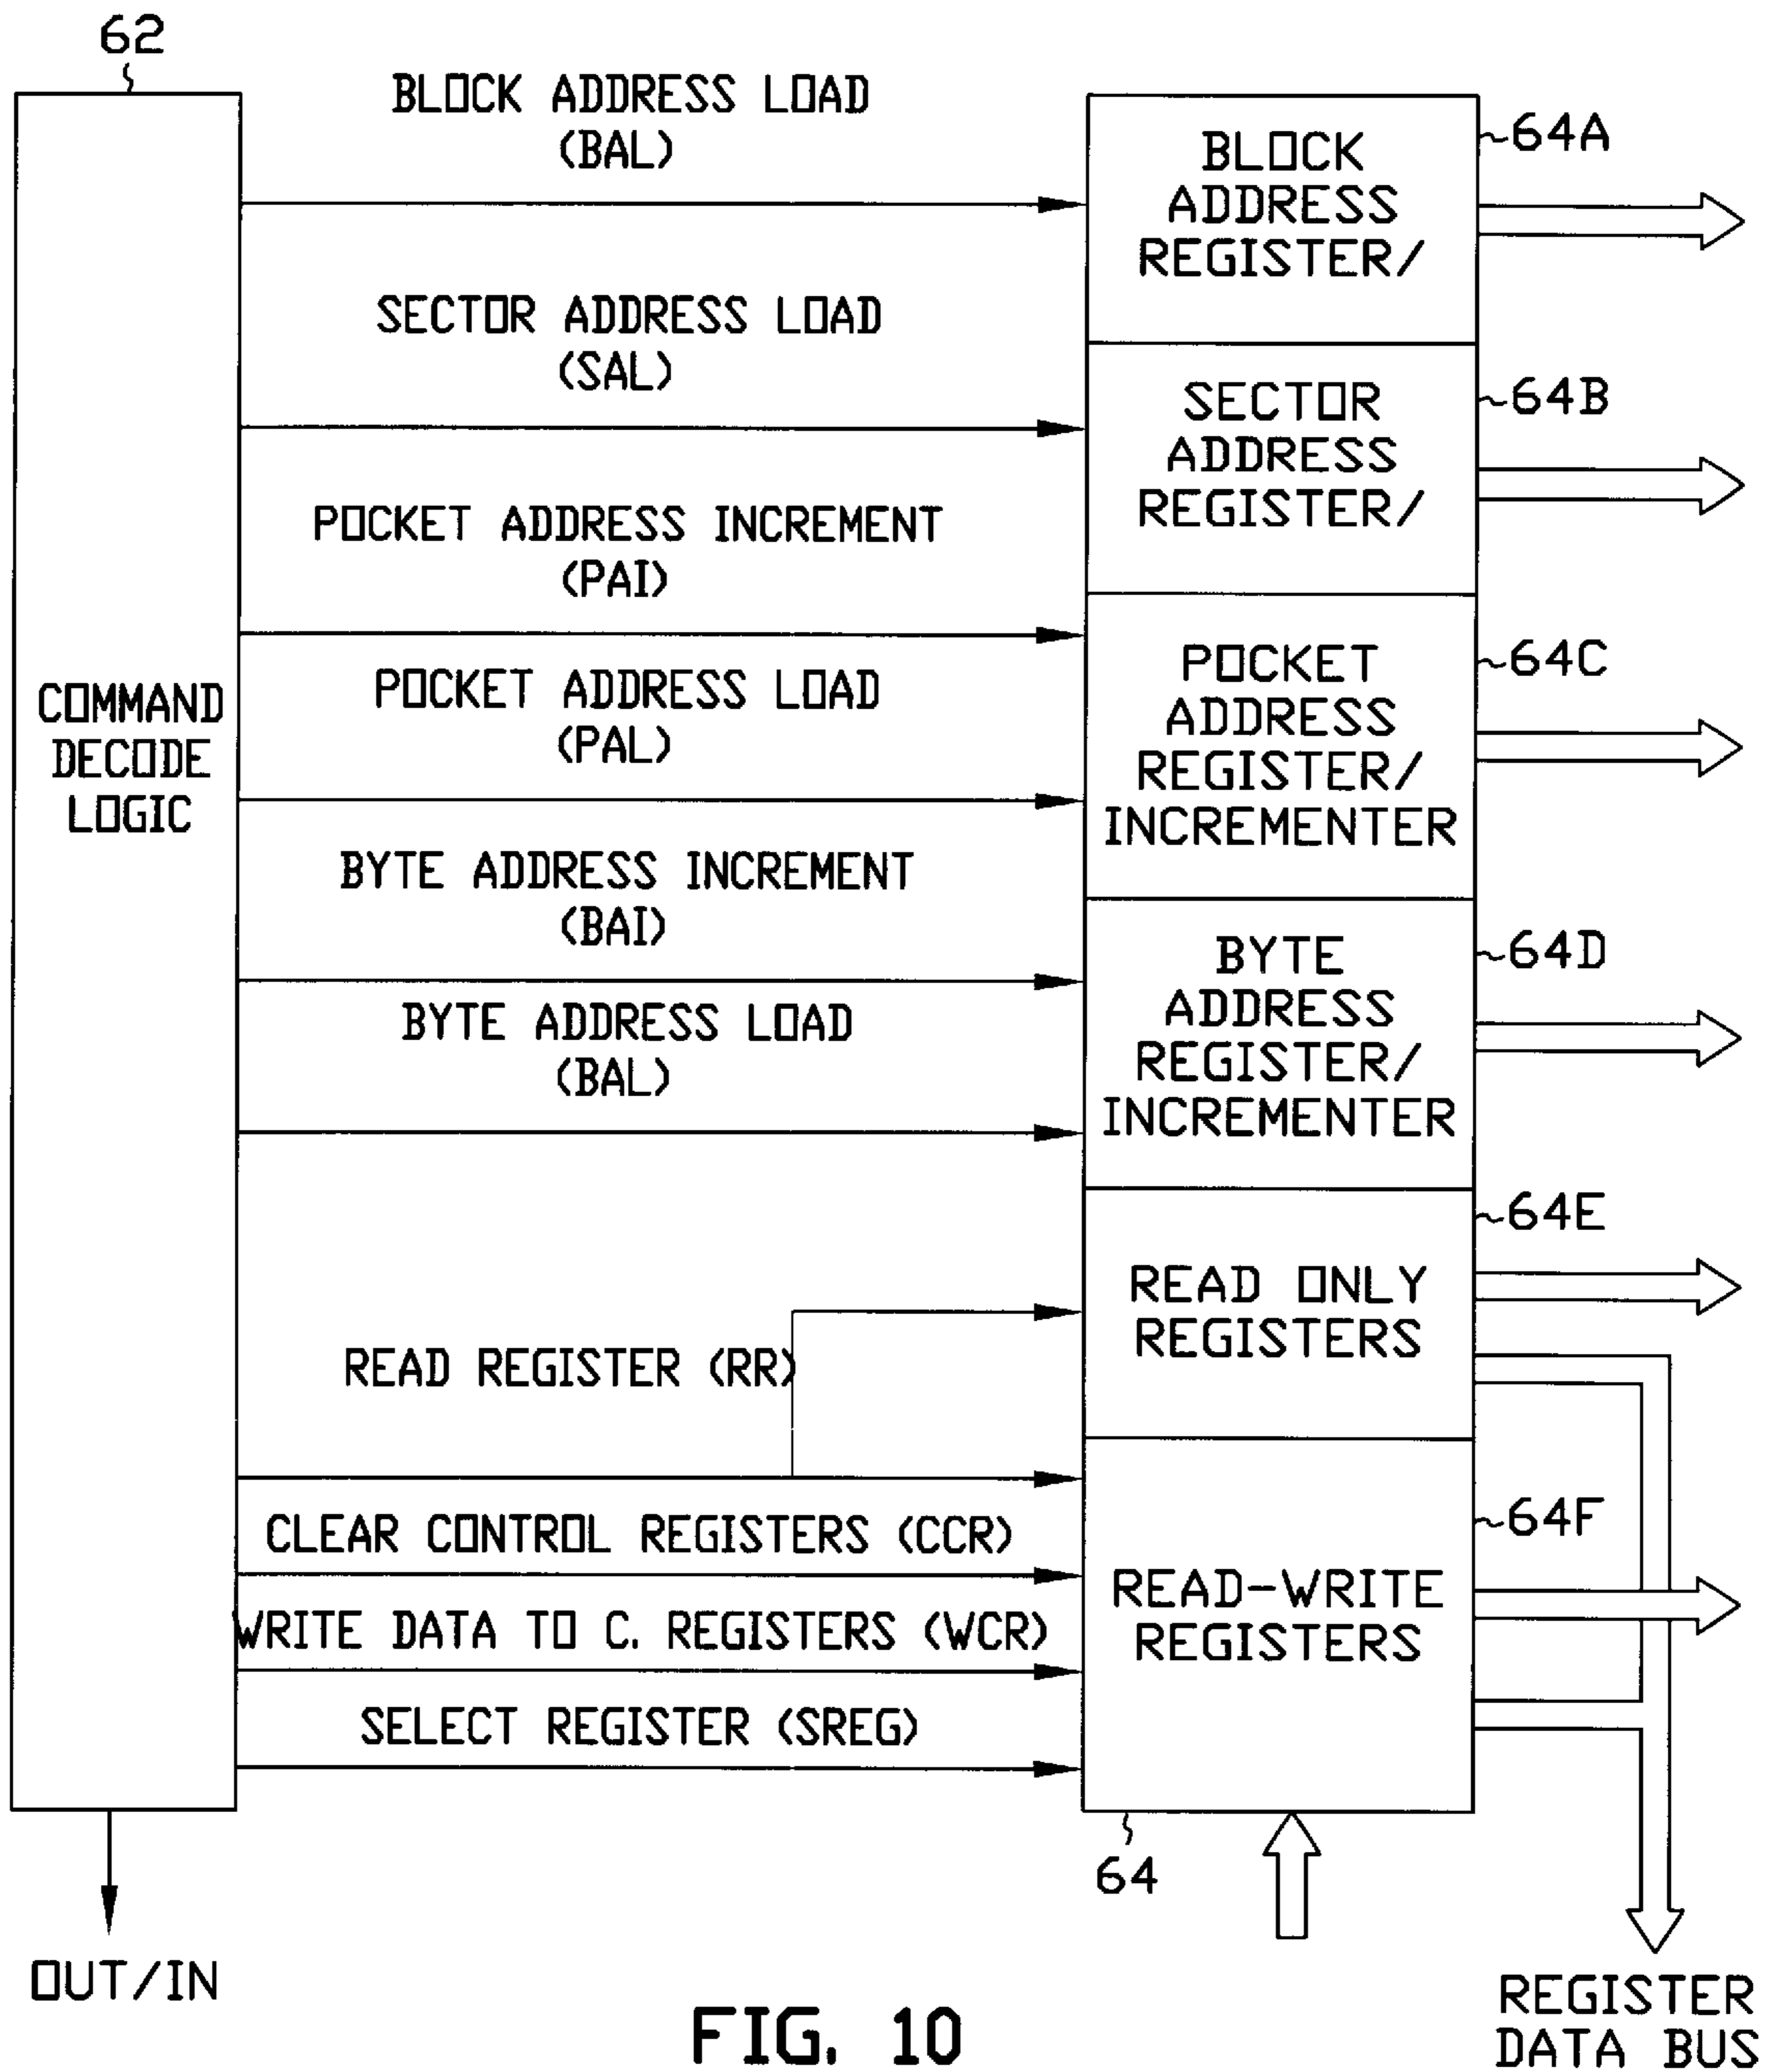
62

BLOCK ADDRESS LOAD (BAL)

SECTOR ADDRESS LOAD (SAL)

POCKET ADDRESS INCREMENT (PAI)

POCKET ADDRESS LOAD (PAL)

BYTE ADDRESS INCREMENT (BAI)

BYTE ADDRESS LOAD (BAL)

READ REGISTER (RR)

CLEAR CONTROL REGISTERS (CCR)

WRITE DATA TO C. REGISTERS (WCR)

SELECT REGISTER (SREG)

COMMAND DECODE LOGIC

OUT/IN

BLOCK ADDRESS REGISTER/

64A

SECTOR ADDRESS REGISTER/

64B

POCKET ADDRESS REGISTER/ INCREMENTER

64C

BYTE ADDRESS REGISTER/ INCREMENTER

64D

READ ONLY REGISTERS

64E

READ-WRITE REGISTERS

64F

64

REGISTER DATA BUS

FIG. 10